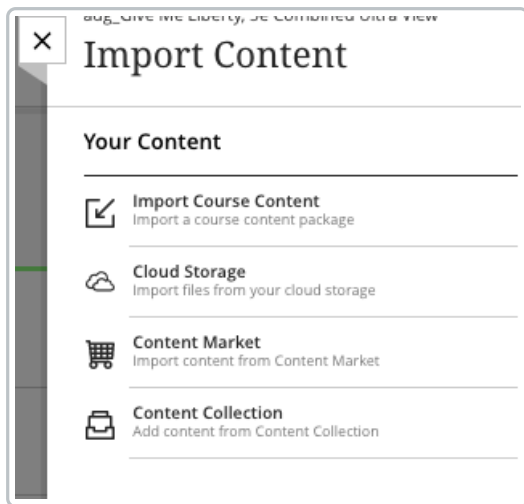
×

aug_Give Me Liberty, 5e Combined Ultra View

Import Content

Your Content

Import Course Content
Import a course content package

Cloud Storage
Import files from your cloud storage

Content Market
Import content from Content Market

Content Collection
Add content from Content Collection